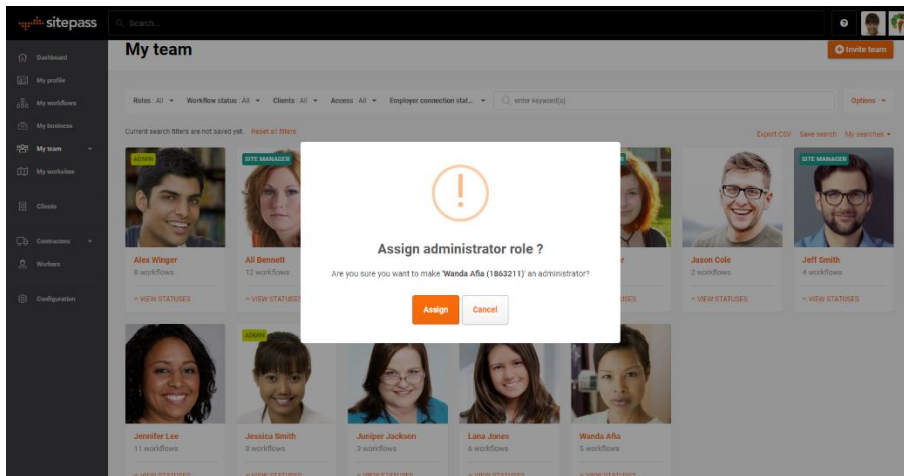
sitepass

Search...

Dashboard
My profile
My workflows
My business
My team
My worksites
Clients
Contractors
Workers
Configuration

My team

Invite team

Roles: All
Workflow status: All
Clients: All
Access: All
Employer connection stat...
enter keyword(s)
Options

Current search filters are not saved yet. Reset all filters

Export CSV  Save search  My searches

ADMIN
Alex Winger
8 workflows
VIEW STATUSES

SITE MANAGER
Ali Bennett
12 workflows
VIEW STATUSES

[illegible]
VIEW STATUSES

Jason Cole
2 workflows
VIEW STATUSES

SITE MANAGER
Jeff Smith
4 workflows
VIEW STATUSES

Jennifer Lee
11 workflows
VIEW STATUSES

ADMIN
Jessica Smith
8 workflows
VIEW STATUSES

Juniper Jackson
3 workflows
VIEW STATUSES

Lana Jones
6 workflows
VIEW STATUSES

Wanda Afia
5 workflows
VIEW STATUSES

!

Assign administrator role ?

Are you sure you want to make 'Wanda Afia (1863211)' an administrator?

Assign  Cancel